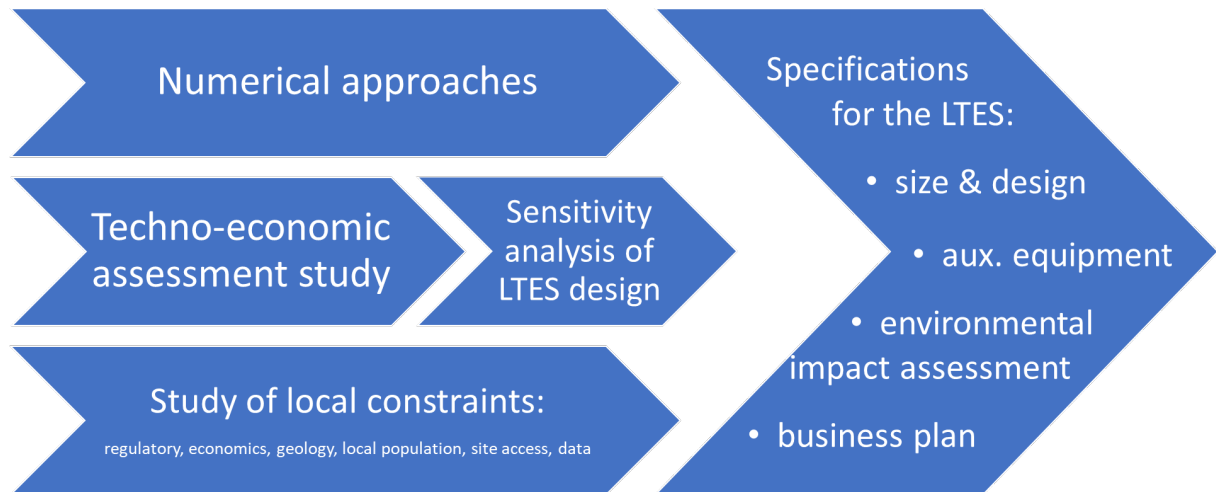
Numerical approaches

Techno-economic assessment study

Sensitivity analysis of LTES design

Study of local constraints:

regulatory, economics, geology, local population, site access, data

Specifications for the LTES:

• size & design
• aux. equipment
• environmental impact assessment
• business plan